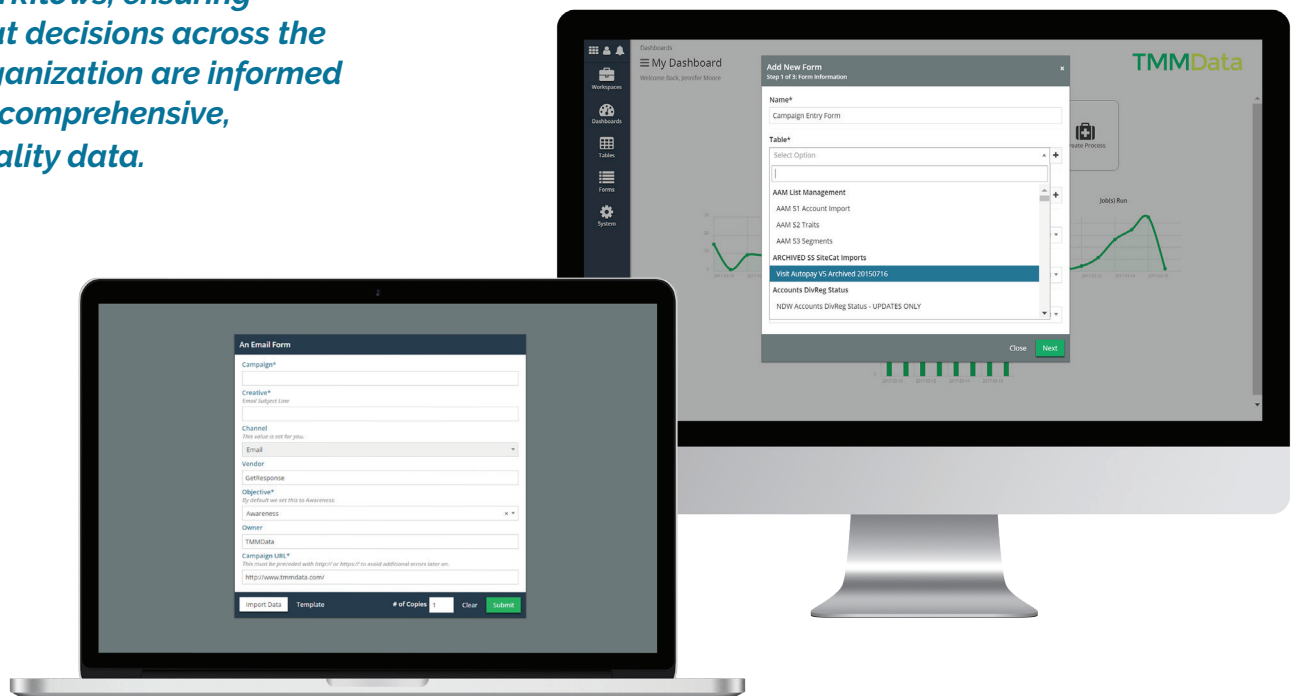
rkflows, ensuring
t decisions across the
ganization are informed
comprehensive,
ality data.

Workspaces
Dashboards
Tables
Forms
System

Dashboards
≡ My Dashboard
Welcome Back, Jennifer Moore

TMMData

Add New Form
Step 1 of 3: Form Information

Name*
Campaign Entry Form

Table*
Select Option

AAM List Management
AAM S1 Account Import
AAM S2 Traits
AAM S3 Segments
ARCHIVED SS SiteCat Imports
Visit Autopay VS Archived 20150716
Accounts DivReg Status
NDW Accounts DivReg Status - UPDATES ONLY

Close
Next

reate Process
Job(s) Run

An Email Form
Campaign*
Creative*
Email Subject Line
Channel
This value is set for you.
Email
Vendor
GetResponse
Objective*
By default we set this to Awareness.
Awareness
Owner
TMMData
Campaign URL*
This must be preceded with http:// or https:// to avoid additional errors later on.
http://www.tmmdata.com/
Import Data
Template
# of Copies 1
Clear
Submit